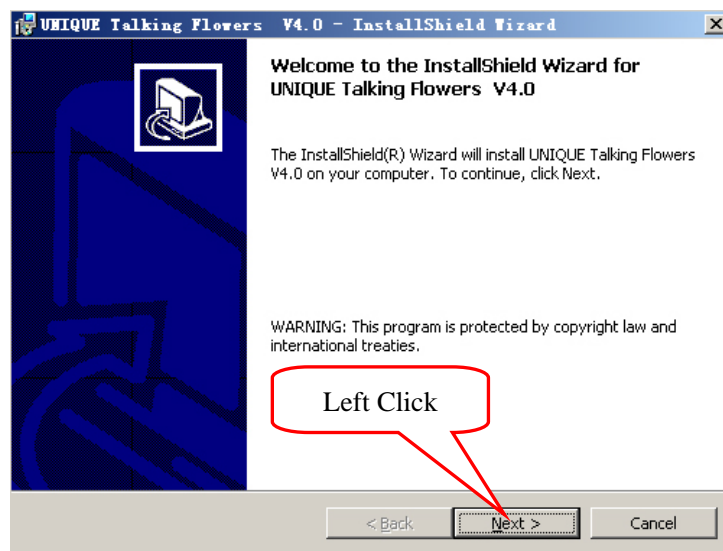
UNIQUE Talking Flowers V4.0 - InstallShield Wizard

Welcome to the InstallShield Wizard for UNIQUE Talking Flowers V4.0

The InstallShield(R) Wizard will install UNIQUE Talking Flowers V4.0 on your computer. To continue, click Next.

WARNING: This program is protected by copyright law and international treaties.

Left Click

< Back
Next >
Cancel